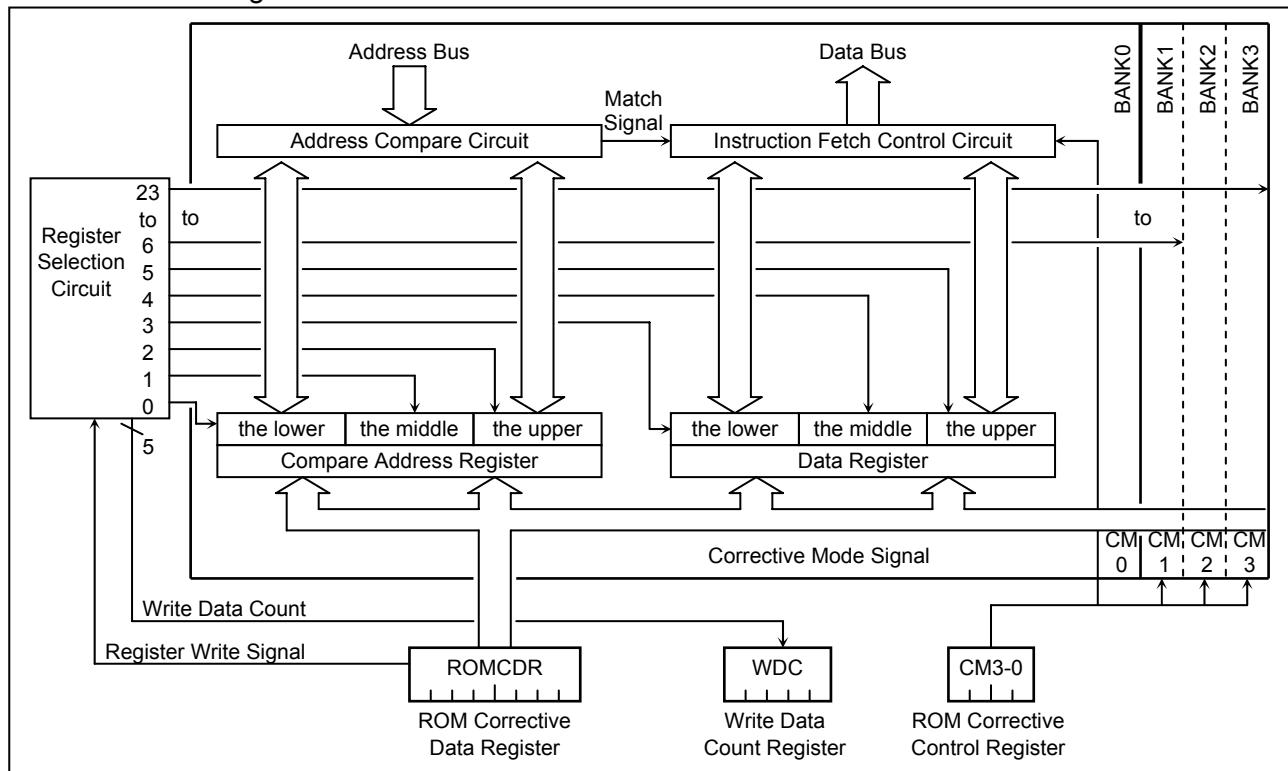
Address Bus

Data Bus

BANK0 BANK1 BANK2 BANK3

Match Signal

Address Compare Circuit

Instruction Fetch Control Circuit

Register Selection Circuit

23
to
6
5
4
3
2
1
0

to

to

5

the lower | the middle | the upper

Compare Address Register

the lower | the middle | the upper

Data Register

Corrective Mode Signal

CM 0 | CM 1 | CM 2 | CM 3

Write Data Count

Register Write Signal

ROMCDR

ROM Corrective Data Register

WDC

Write Data Count Register

CM3-0

ROM Corrective Control Register